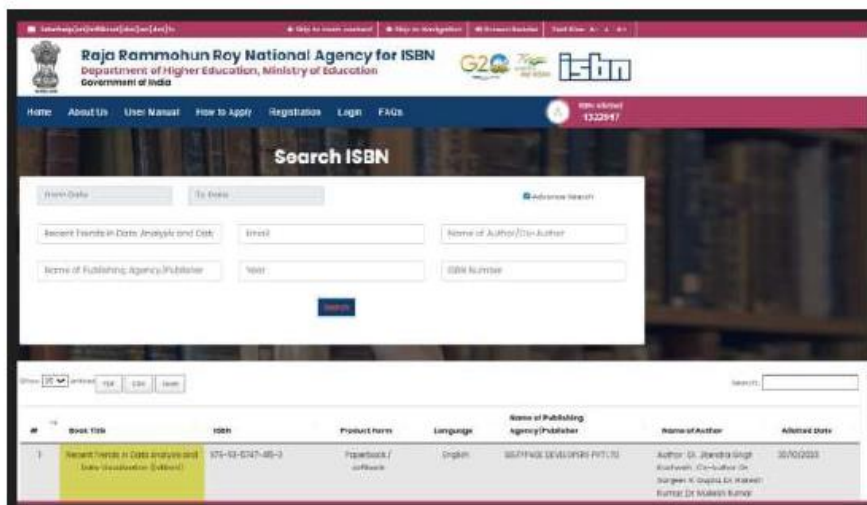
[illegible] Skip to main content Skip to navigation Screen Reader Text Size A- A A+

Raja Rammohun Roy National Agency for ISBN
Department of Higher Education, Ministry of Education
Government of India

G20

isbn

Home About Us User Manual How to Apply Registration Login FAQs

ISBN Allotted 1322947

Search ISBN

From Date To Date Advance Search

Recent Trends in Data Analysis and Dat Email Name of Author/Co-Author

Name of Publishing Agency/Publisher Year ISBN Number

Search

Show 25 entries PDF CSV Excel Search:

| # | Book Title | ISBN | Product Form | Language | Name of Publishing Agency/Publisher | Name of Author | Allotted Date |
|---|---|---|---|---|---|---|---|
| 1 | Recent Trends in Data Analysis and Data Visualization (Edition) | 978-93-5747-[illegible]-3 | Paperback / softback | English | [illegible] DEVELOPERS PVT LTD | Author: Dr. Jitendra Singh Kushwah, Co-Author Dr. Sargam K Gupta Dr. Rakesh Kumar Dr Mukesh Kumar | 30/10/2023 |